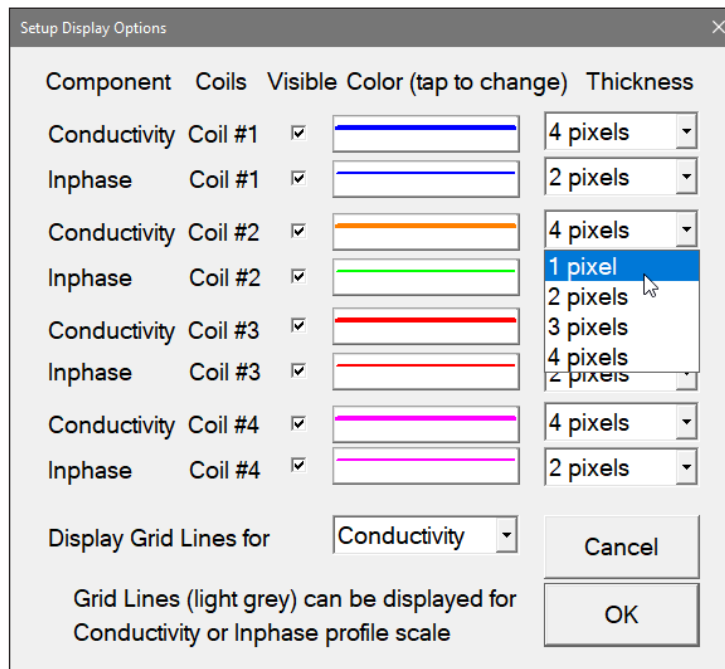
Setup Display Options

| Component | Coils | Visible | Color (tap to change) | Thickness |
|---|---|---|---|---|
| Conductivity | Coil #1 | ☑ | | 4 pixels |
| Inphase | Coil #1 | ☑ | | 2 pixels |
| Conductivity | Coil #2 | ☑ | | 4 pixels |
| Inphase | Coil #2 | ☑ | | |
| Conductivity | Coil #3 | ☑ | | |
| Inphase | Coil #3 | ☑ | | 2 pixels |
| Conductivity | Coil #4 | ☑ | | 4 pixels |
| Inphase | Coil #4 | ☑ | | 2 pixels |

1 pixel
2 pixels
3 pixels
4 pixels

Display Grid Lines for Conductivity

Cancel

Grid Lines (light grey) can be displayed for Conductivity or Inphase profile scale

OK